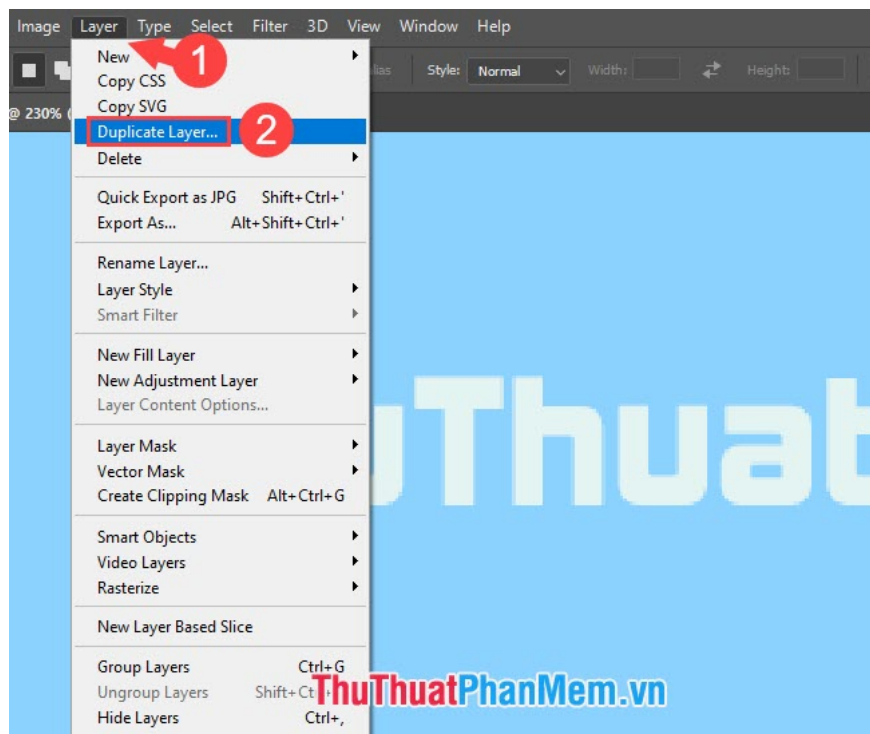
Image Layer Type Select Filter 3D View Window Help

1

lias Style: Normal Width: Height:

@ 230% (

New
Copy CSS
Copy SVG
Duplicate Layer...
Delete

2

Quick Export as JPG Shift+Ctrl+'
Export As... Alt+Shift+Ctrl+'

Rename Layer...
Layer Style
Smart Filter

New Fill Layer
New Adjustment Layer
Layer Content Options...

Layer Mask
Vector Mask
Create Clipping Mask Alt+Ctrl+G

Smart Objects
Video Layers
Rasterize

New Layer Based Slice

Group Layers Ctrl+G
Ungroup Layers Shift+Ct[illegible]
Hide Layers Ctrl+,

uThuat

ThuThuatPhanMem.vn